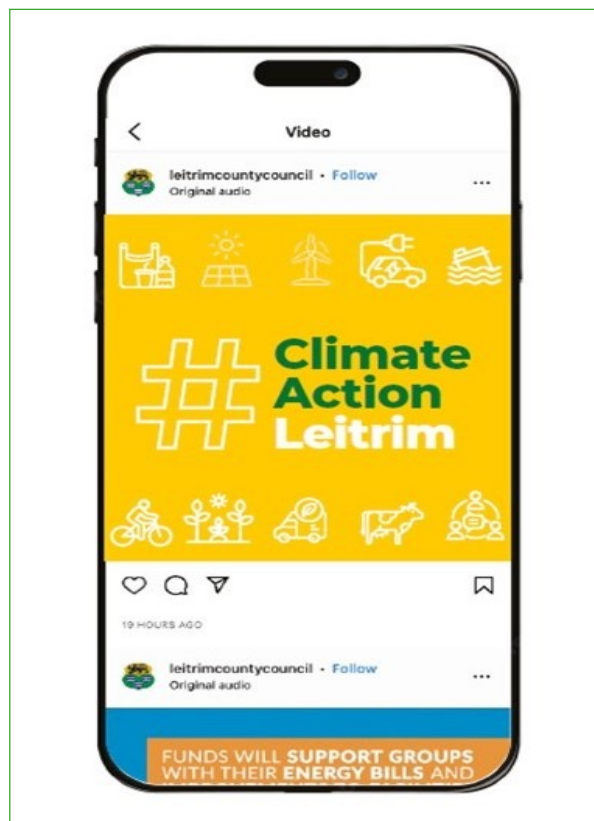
<

Video

leitrimcountycouncil • Follow
Original audio

...

# Climate Action Leitrim

19 HOURS AGO

leitrimcountycouncil • Follow
Original audio

...

FUNDS WILL SUPPORT GROUPS WITH THEIR ENERGY BILLS AND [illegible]